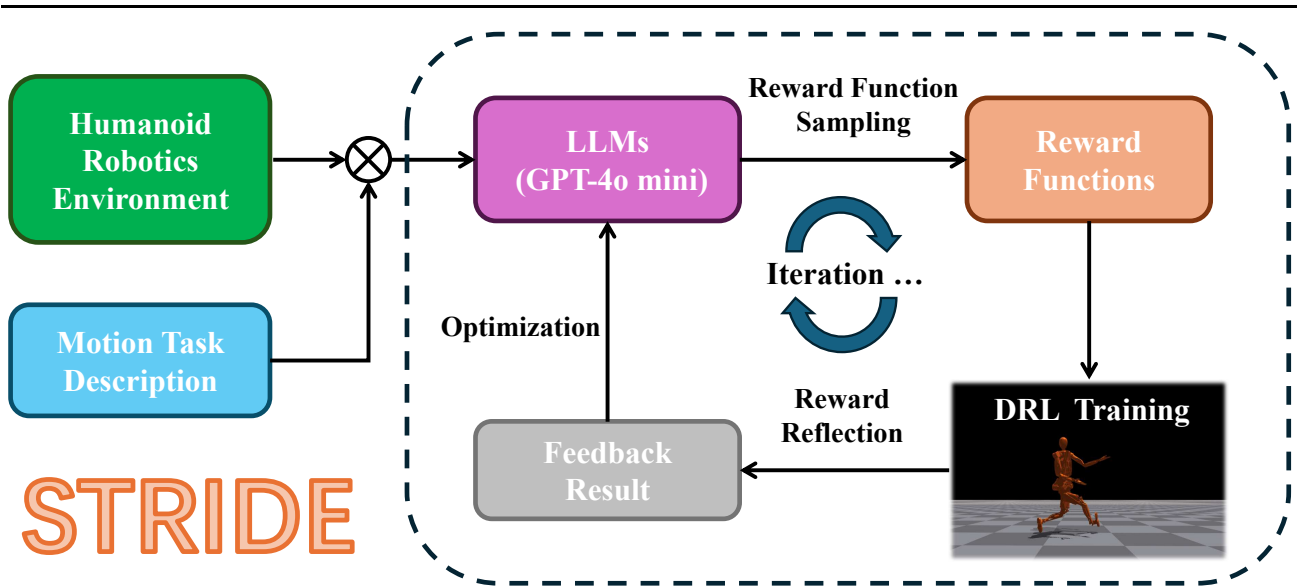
Humanoid Robotics Environment

Motion Task Description

LLMs (GPT-4o mini)

Reward Function Sampling

Reward Functions

Iteration …

Optimization

DRL Training

Reward Reflection

Feedback Result

STRIDE